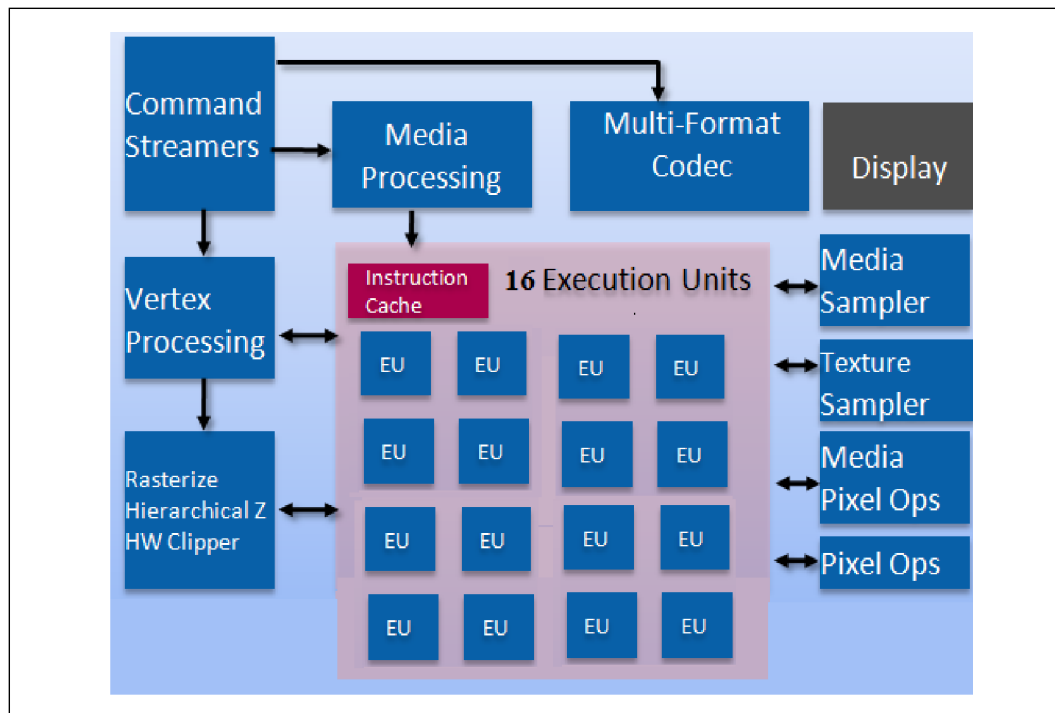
Command Streamers

Media Processing

Multi-Format Codec

Display

Vertex Processing

Instruction Cache

16 Execution Units

Media Sampler

Texture Sampler

Media Pixel Ops

Pixel Ops

Rasterize Hierarchical Z HW Clipper

EU EU EU EU

EU EU EU EU

EU EU EU EU

EU EU EU EU